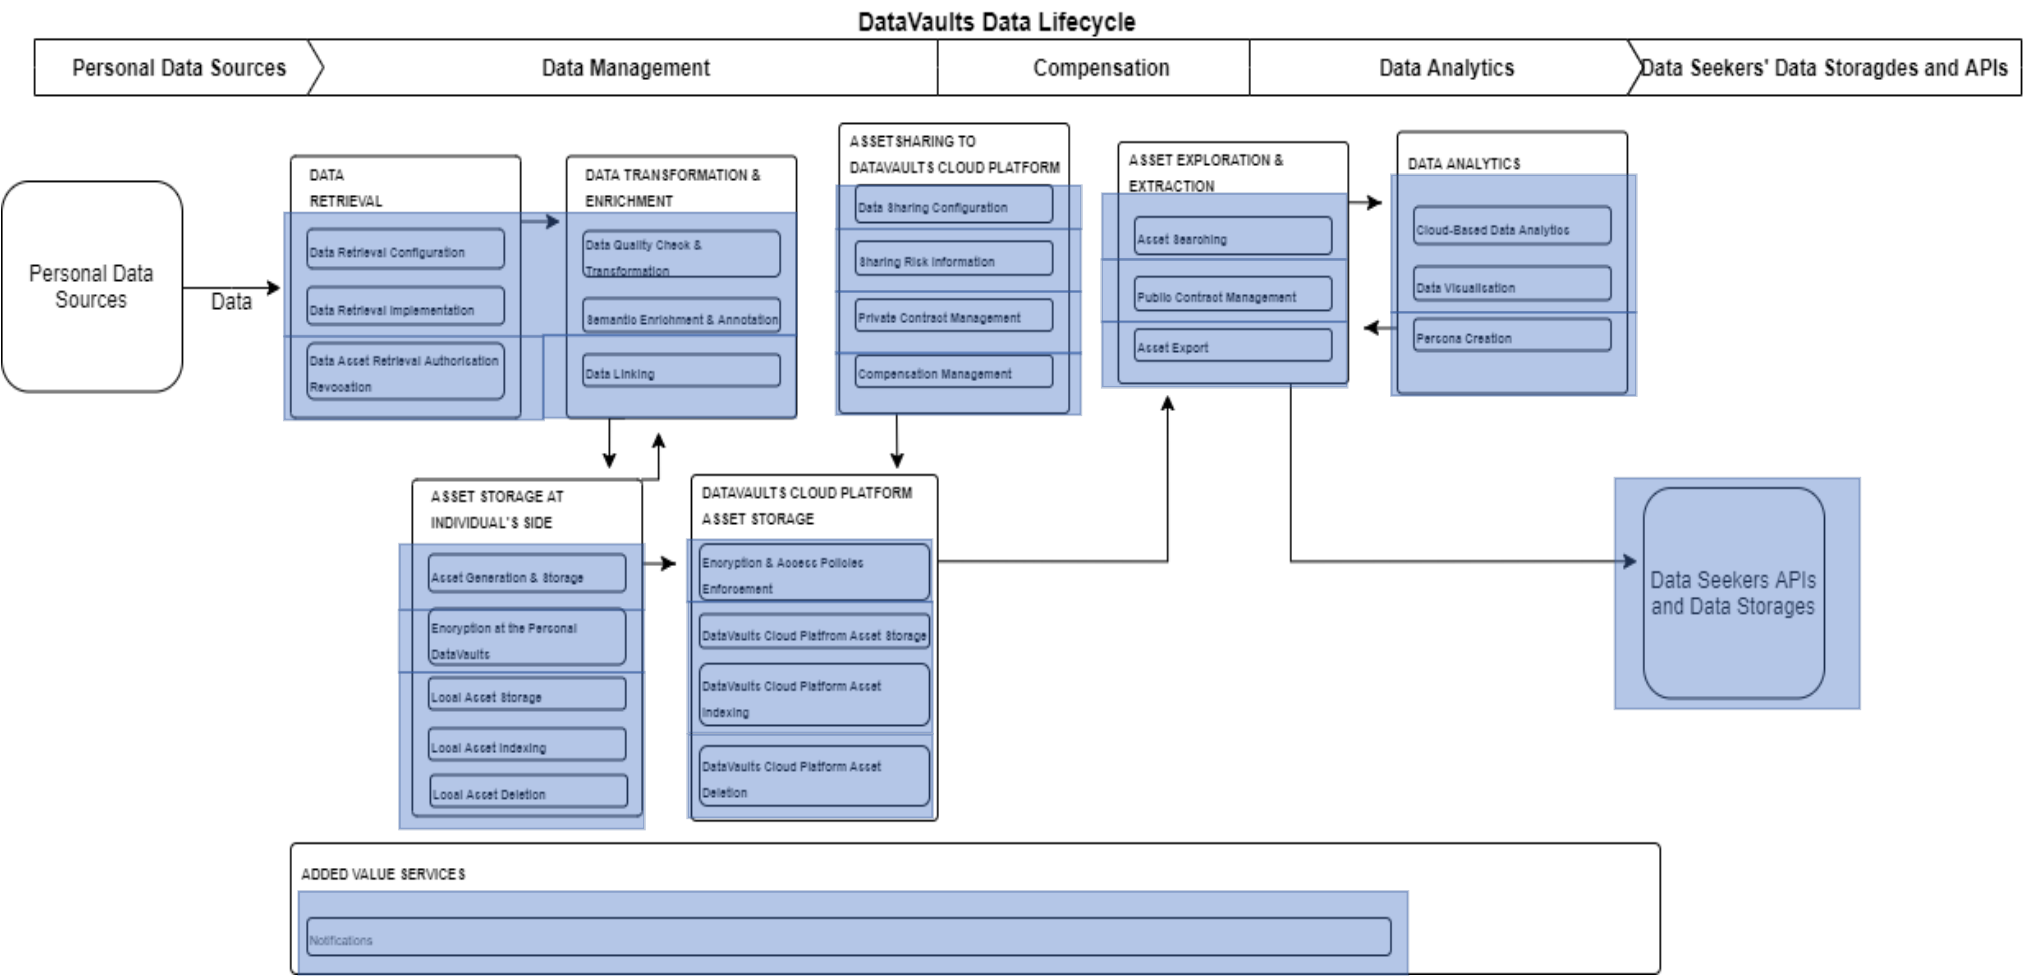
DataVaults Data Lifecycle

Personal Data Sources

Data Management

Compensation

Data Analytics

Data Seekers' Data Storagdes and APIs

Personal Data Sources

Data

DATA RETRIEVAL

Data Retrieval Configuration

Data Retrieval Implementation

Data Asset Retrieval Authorisation Revocation

DATA TRANSFORMATION & ENRICHMENT

Data Quality Check & Transformation

Semantic Enrichment & Annotation

Data Linking

ASSET SHARING TO DATAVAULTS CLOUD PLATFORM

Data Sharing Configuration

Sharing Risk Information

Private Contract Management

Compensation Management

ASSET EXPLORATION & EXTRACTION

Asset Searching

Public Contract Management

Asset Export

DATA ANALYTICS

Cloud-Based Data Analytics

Data Visualisation

Persona Creation

ASSET STORAGE AT INDIVIDUAL'S SIDE

Asset Generation & Storage

Encryption at the Personal DataVaults

Local Asset Storage

Local Asset Indexing

Local Asset Deletion

DATAVAULTS CLOUD PLATFORM ASSET STORAGE

Encryption & Access Policies Enforcement

DataVaults Cloud Platfrom Asset Storage

DataVaults Cloud Platform Asset Indexing

DataVaults Cloud Platform Asset Deletion

Data Seekers APIs and Data Storages

ADDED VALUE SERVICES

Notifications